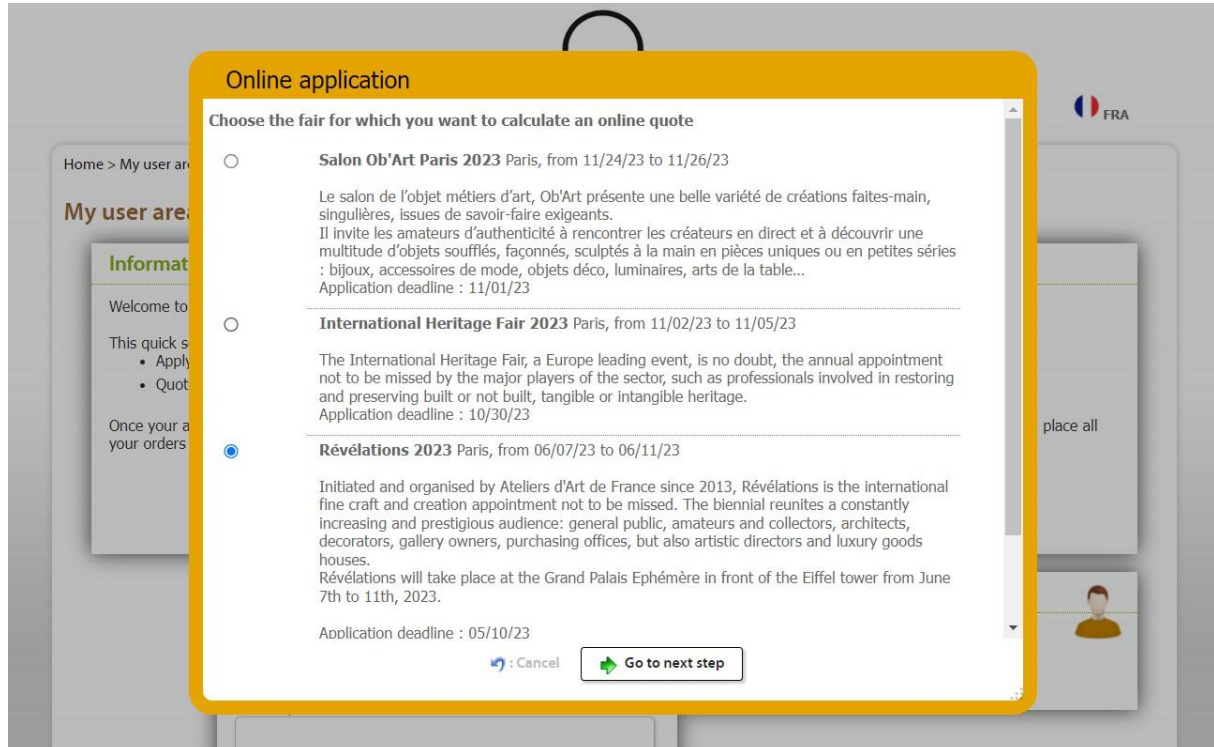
FRA

Home > My user ar

My user area

Informat

Welcome to

This quick s
• Apply
• Quot

Once your a
your orders

place all

Online application

Choose the fair for which you want to calculate an online quote

Salon Ob'Art Paris 2023 Paris, from 11/24/23 to 11/26/23

Le salon de l'objet métiers d'art, Ob'Art présente une belle variété de créations faites-main, singulières, issues de savoir-faire exigeants.
Il invite les amateurs d'authenticité à rencontrer les créateurs en direct et à découvrir une multitude d'objets soufflés, façonnés, sculptés à la main en pièces uniques ou en petites séries : bijoux, accessoires de mode, objets déco, luminaires, arts de la table...
Application deadline : 11/01/23

International Heritage Fair 2023 Paris, from 11/02/23 to 11/05/23

The International Heritage Fair, a Europe leading event, is no doubt, the annual appointment not to be missed by the major players of the sector, such as professionals involved in restoring and preserving built or not built, tangible or intangible heritage.
Application deadline : 10/30/23

Révélations 2023 Paris, from 06/07/23 to 06/11/23

Initiated and organised by Ateliers d'Art de France since 2013, Révélations is the international fine craft and creation appointment not to be missed. The biennial reunites a constantly increasing and prestigious audience: general public, amateurs and collectors, architects, decorators, gallery owners, purchasing offices, but also artistic directors and luxury goods houses.
Révélations will take place at the Grand Palais Ephémère in front of the Eiffel tower from June 7th to 11th, 2023.

Application deadline : 05/10/23

: Cancel

Go to next step